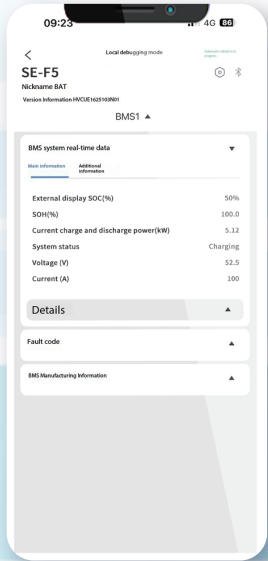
09:23
4G 86

Local debugging mode
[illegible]

SE-F5
Nickname BAT
Version Information HVCUE1625103N01

BMS1 ▲

BMS system real-time data ▼

Main information
Additional information

External display SOC(%) 50%
SOH(%) 100.0
Current charge and discharge power(kW) 5.12
System status Charging
Voltage (V) 52.5
Current (A) 100

Details ▲

Fault code ▲

BMS Manufacturing Information ▲